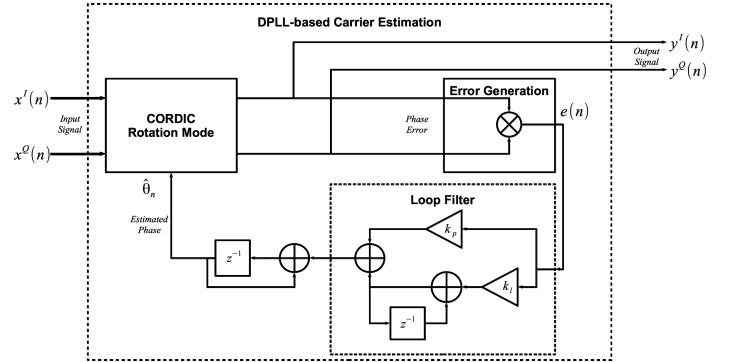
DPLL-based Carrier Estimation

$y^I(n)$

Output Signal

$y^Q(n)$

$x^I(n)$

Input Signal

$x^Q(n)$

CORDIC Rotation Mode

Error Generation

Phase Error

$e(n)$

$\hat{\theta}_n$

Estimated Phase

Loop Filter

$k_p$

$k_i$

$z^{-1}$

$z^{-1}$